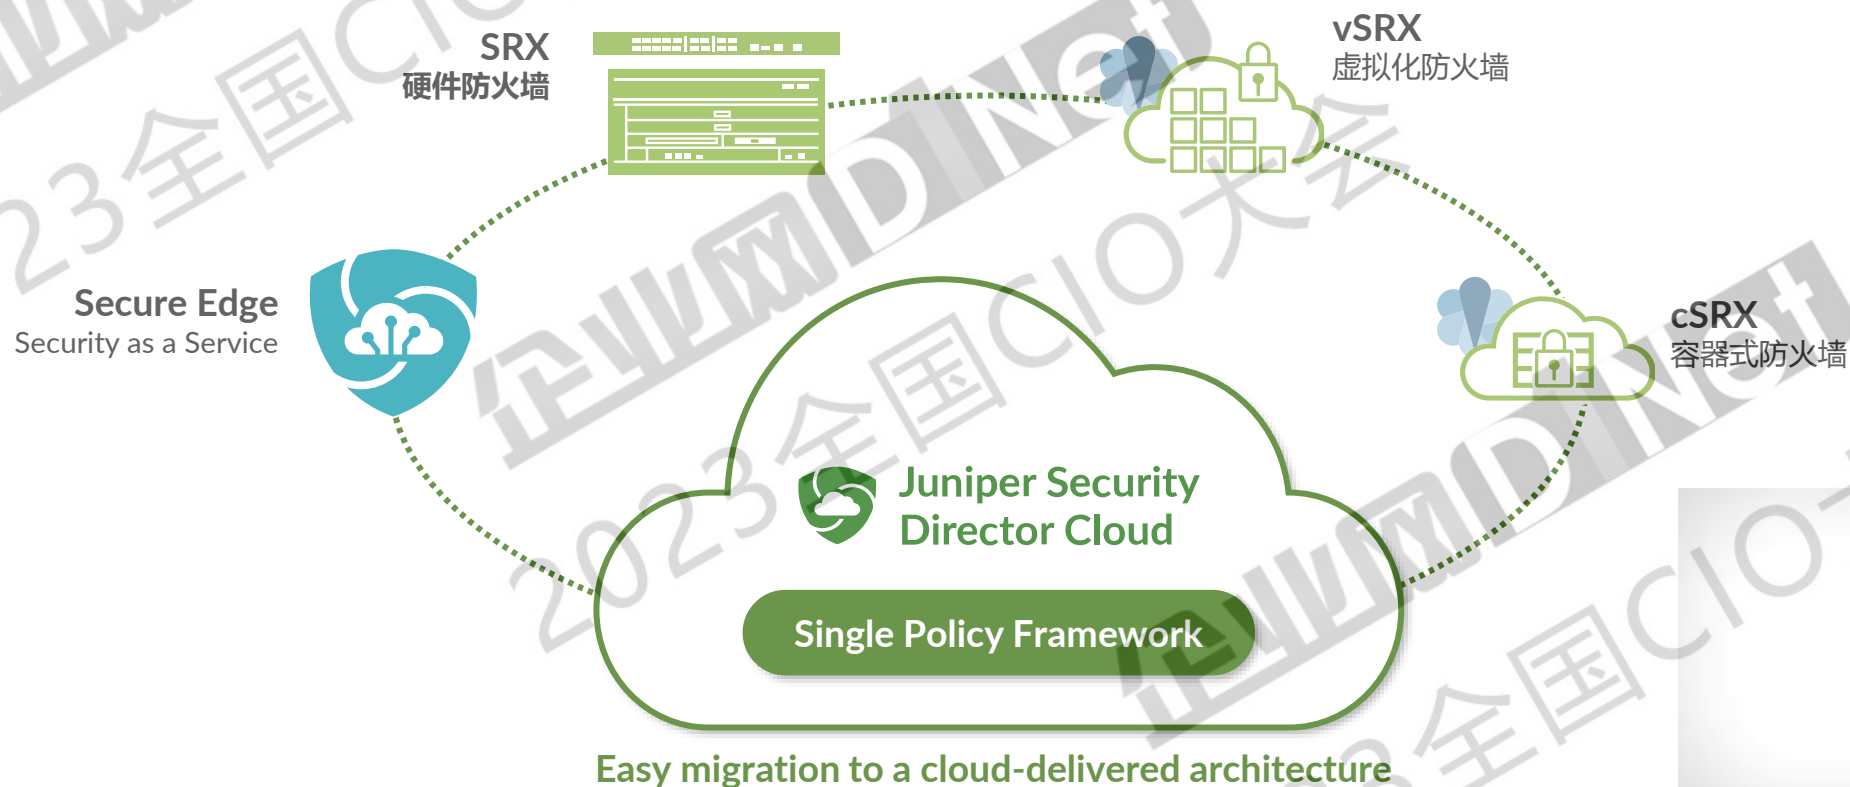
SRX
硬件防火墙

vSRX
虚拟化防火墙

Secure Edge
Security as a Service

cSRX
容器式防火墙

Juniper Security Director Cloud

Single Policy Framework

Easy migration to a cloud-delivered architecture

2023全国CIO大会 企业网D1Net